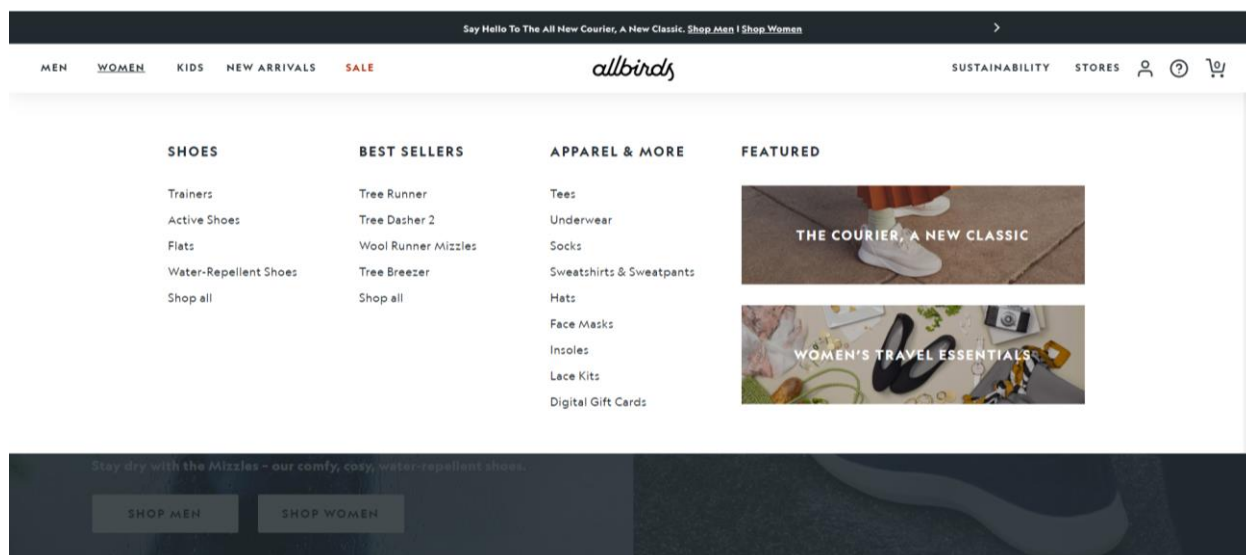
Say Hello To The All New Courier, A New Classic. Shop Men | Shop Women

MEN WOMEN KIDS NEW ARRIVALS SALE

allbirds

SUSTAINABILITY STORES

0

SHOES

Trainers
Active Shoes
Flats
Water-Repellent Shoes
Shop all

BEST SELLERS

Tree Runner
Tree Dasher 2
Wool Runner Mizzles
Tree Breezer
Shop all

APPAREL & MORE

Tees
Underwear
Socks
Sweatshirts & Sweatpants
Hats
Face Masks
Insoles
Lace Kits
Digital Gift Cards

FEATURED

THE COURIER, A NEW CLASSIC

WOMEN'S TRAVEL ESSENTIALS

Stay dry with the Mizzles – our comfy, cosy, water-repellent shoes.

SHOP MEN SHOP WOMEN